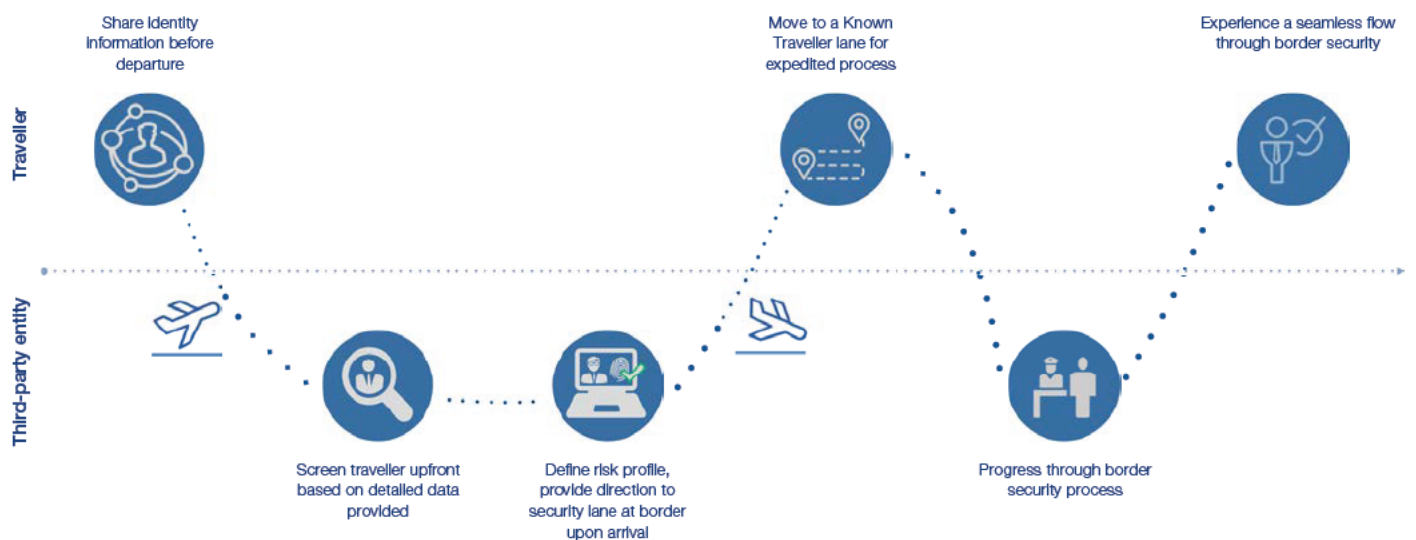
Traveller

Third-party entity

Share identity information before departure

Screen traveller upfront based on detailed data provided

Define risk profile, provide direction to security lane at border upon arrival

Move to a Known Traveller lane for expedited process

Progress through border security process

Experience a seamless flow through border security